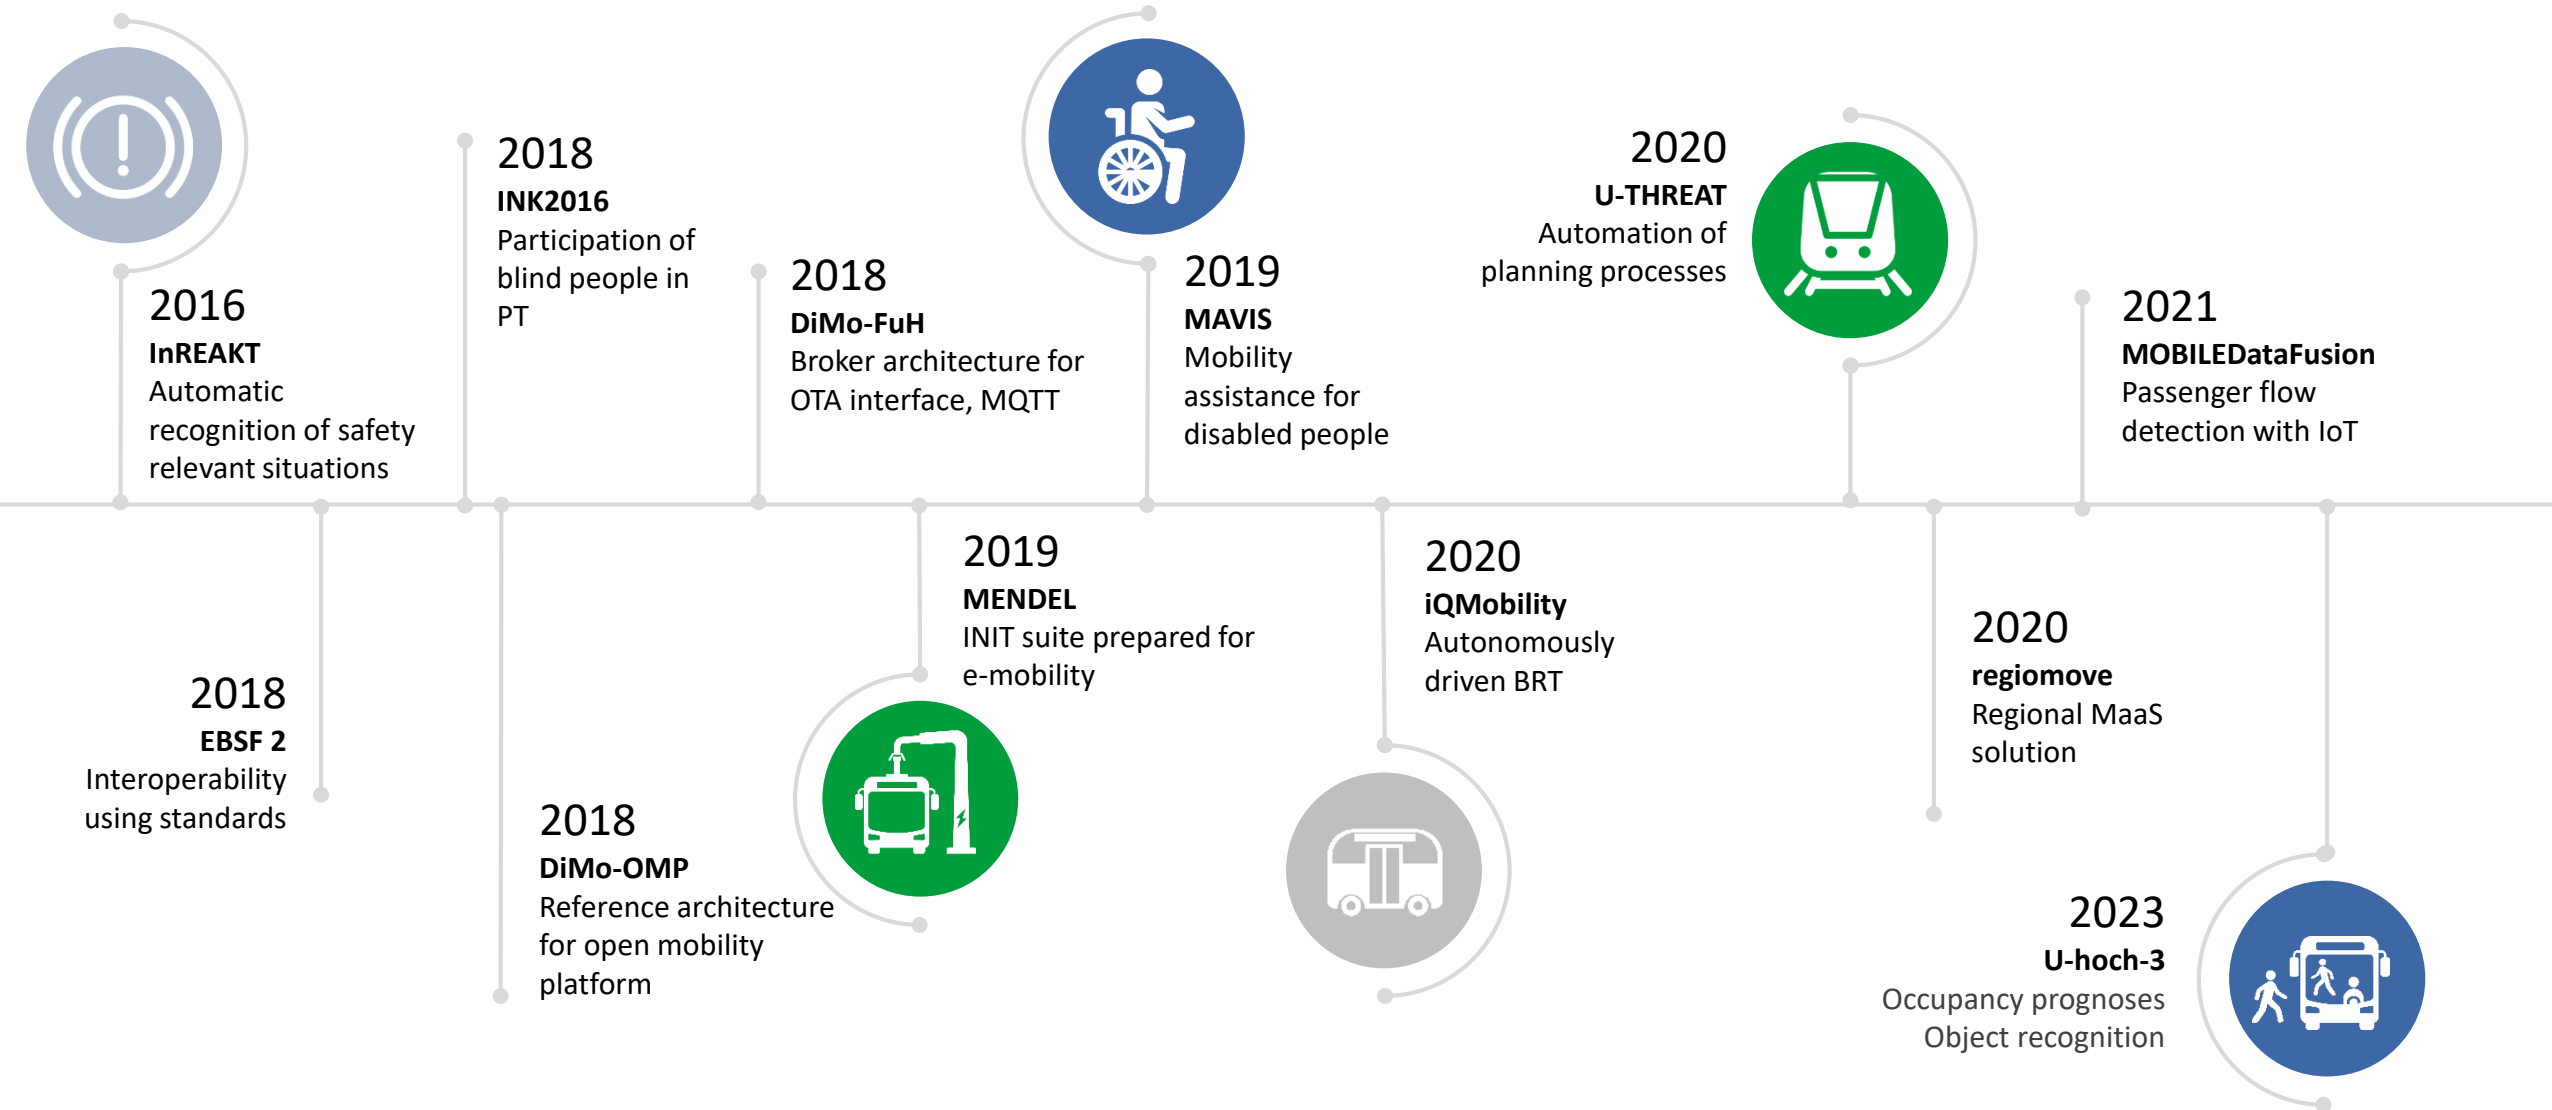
2016
InREAKT
Automatic recognition of safety relevant situations

2018
INK2016
Participation of blind people in PT

2018
DiMo-FuH
Broker architecture for OTA interface, MQTT

2019
MAVIS
Mobility assistance for disabled people

2020
U-THREAT
Automation of planning processes

2021
MOBILEDataFusion
Passenger flow detection with IoT

2018
EBSF 2
Interoperability using standards

2018
DiMo-OMP
Reference architecture for open mobility platform

2019
MENDEL
INIT suite prepared for e-mobility

2020
iQMobility
Autonomously driven BRT

2020
regiomove
Regional MaaS solution

2023
U-hoch-3
Occupancy prognoses
Object recognition